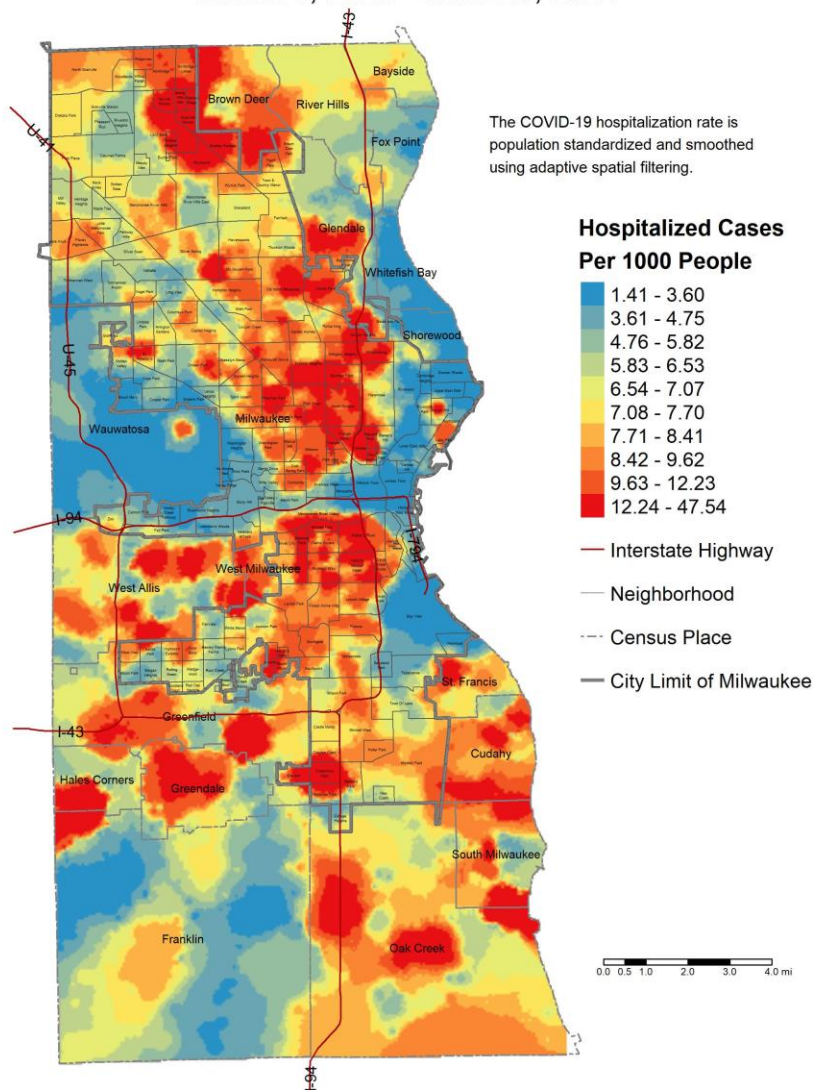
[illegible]

Bayside
Brown Deer
River Hills
U-41
Fox Point
Glendale
Whitefish Bay
Shorewood
U-45
Wauwatosa
Milwaukee
I-94
I-794
West Allis
West Milwaukee
St. Francis
I-43
Greenfield
Hales Corners
Greendale
Cudahy
South Milwaukee
Franklin
Oak Creek
I-41
I-94

The COVID-19 hospitalization rate is population standardized and smoothed using adaptive spatial filtering.

**Hospitalized Cases Per 1000 People**

1.41 - 3.60
3.61 - 4.75
4.76 - 5.82
5.83 - 6.53
6.54 - 7.07
7.08 - 7.70
7.71 - 8.41
8.42 - 9.62
9.63 - 12.23
12.24 - 47.54

Interstate Highway
Neighborhood
Census Place
City Limit of Milwaukee

0.0 0.5 1.0 2.0 3.0 4.0 mi